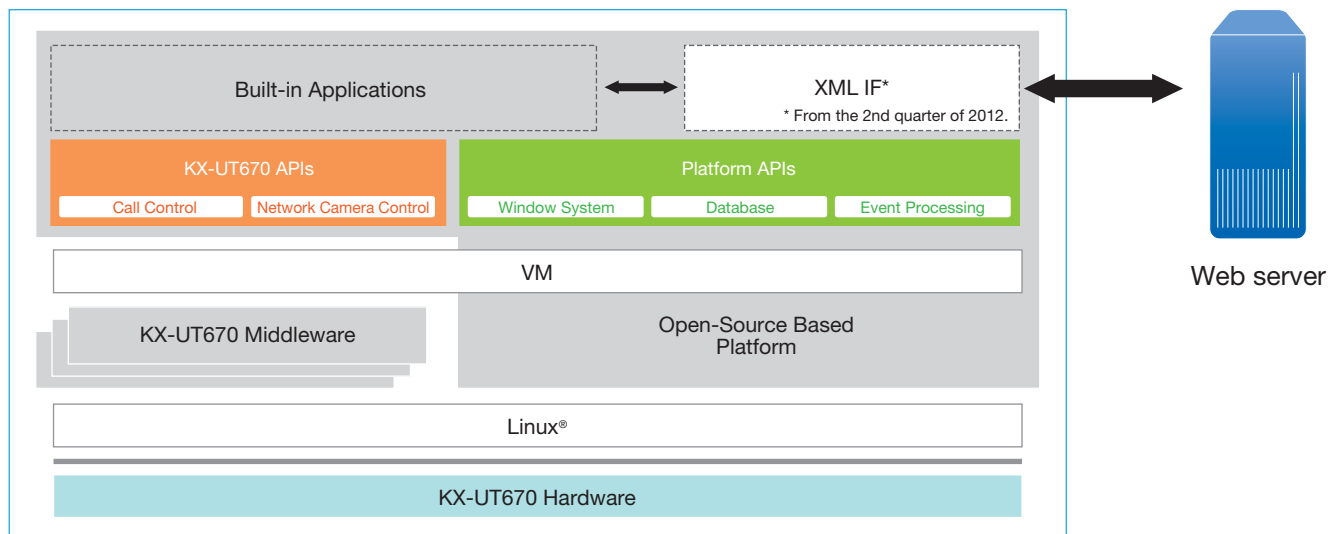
Built-in Applications

XML IF*

* From the 2nd quarter of 2012.

KX-UT670 APIs

Call Control

Network Camera Control

Platform APIs

Window System

Database

Event Processing

VM

KX-UT670 Middleware

Open-Source Based Platform

Linux®

KX-UT670 Hardware

Web server